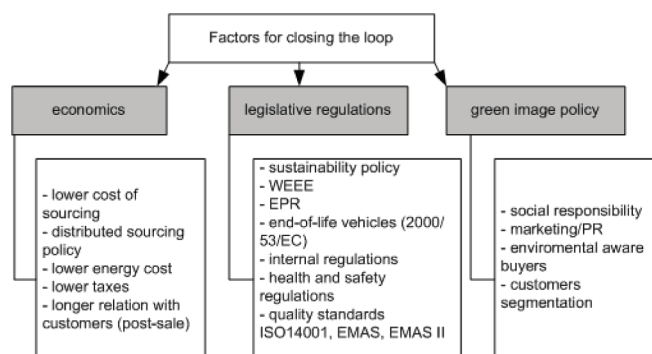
Factors for closing the loop

economics

- lower cost of sourcing
- distributed sourcing policy
- lower energy cost
- lower taxes
- longer relation with customers (post-sale)

legislative regulations

- sustainability policy
- WEEE
- EPR
- end-of-life vehicles (2000/53/EC)
- internal regulations
- health and safety regulations
- quality standards ISO14001, EMAS, EMAS II

green image policy

- social responsibility
- marketing/PR
- enviromental aware buyers
- customers segmentation